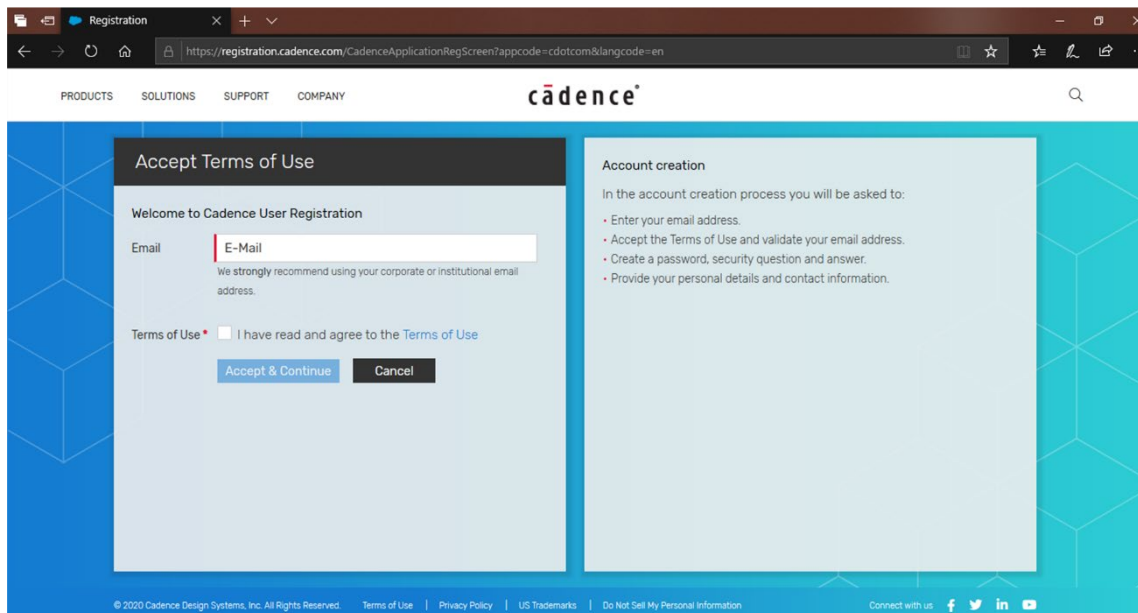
Registration

https://registration.cadence.com/CadenceApplicationRegScreen?appcode=cdotcom&langcode=en

PRODUCTS SOLUTIONS SUPPORT COMPANY

cādence

Accept Terms of Use

Welcome to Cadence User Registration

Email E-Mail

We strongly recommend using your corporate or institutional email address.

Terms of Use * I have read and agree to the Terms of Use

Accept & Continue Cancel

Account creation

In the account creation process you will be asked to:

- Enter your email address.
- Accept the Terms of Use and validate your email address.
- Create a password, security question and answer.
- Provide your personal details and contact information.

© 2020 Cadence Design Systems, Inc. All Rights Reserved. Terms of Use | Privacy Policy | US Trademarks | Do Not Sell My Personal Information Connect with us